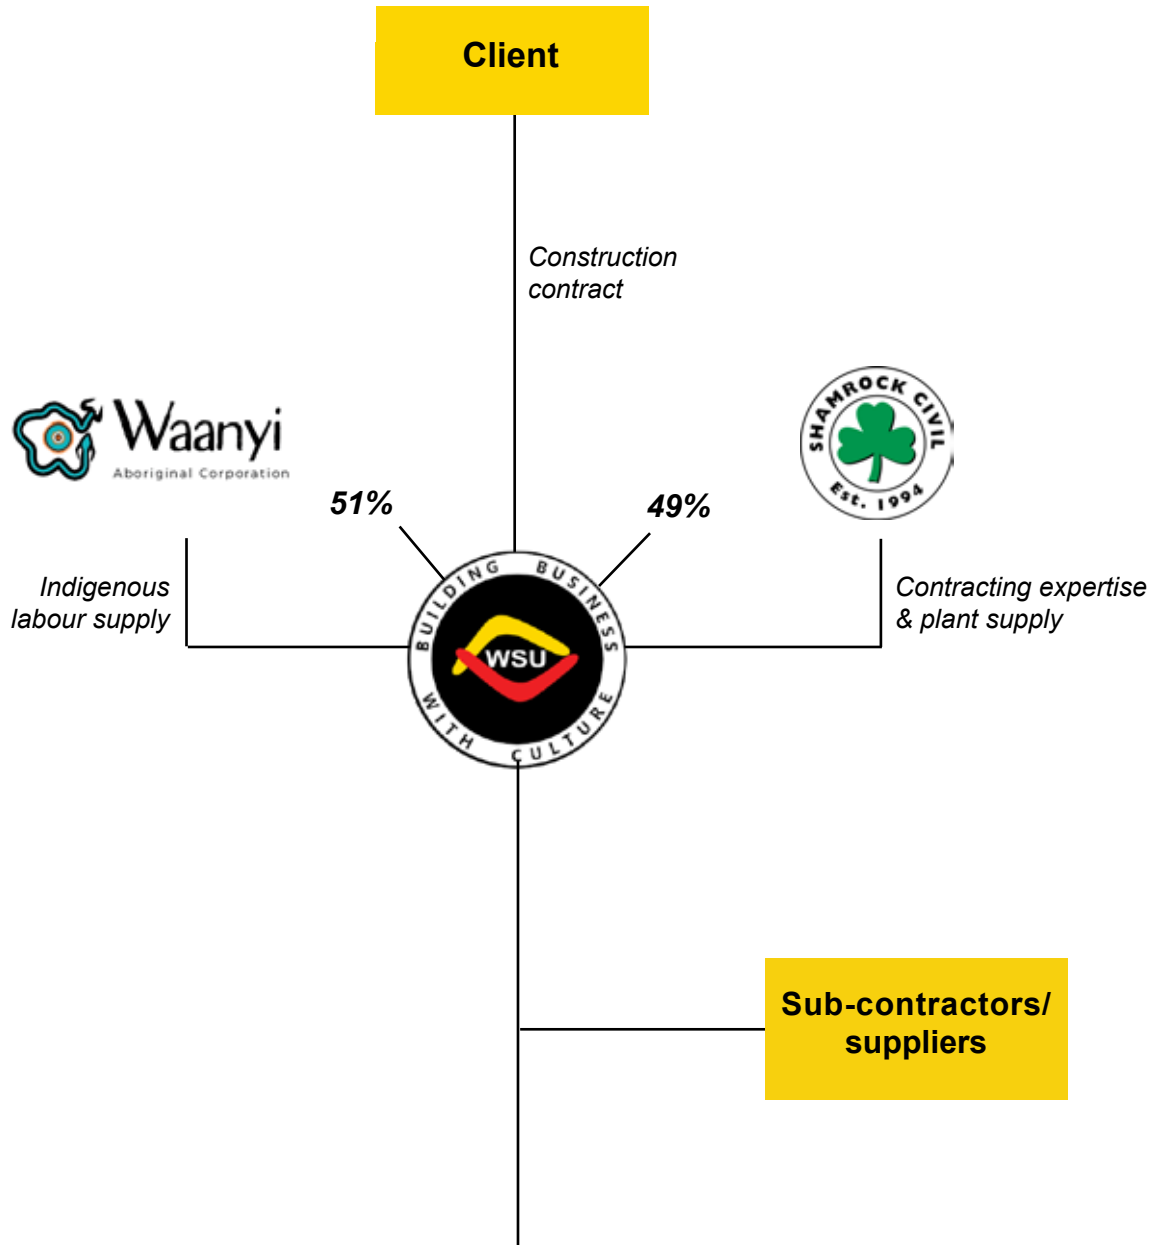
Client

Construction contract

Waanyi
Aboriginal Corporation

SHAMROCK CIVIL
Est. 1994

51%

49%

Indigenous labour supply

BUILDING BUSINESS WITH CULTURE
WSU

Contracting expertise & plant supply

Sub-contractors/ suppliers